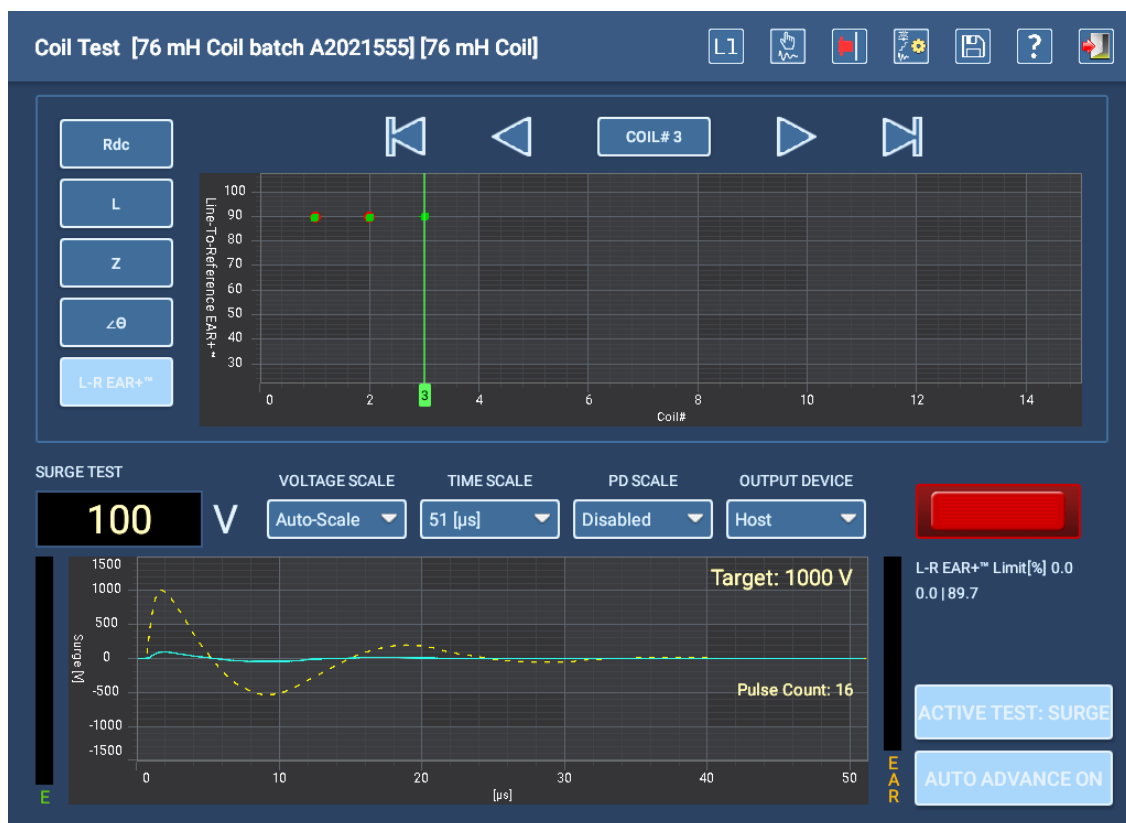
Coil Test [76 mH Coil batch A2021555] [76 mH Coil]

L1

Rdc

L

Z

∠θ

L-R EAR+™

COIL# 3

Line-To-Reference EAR+™

100
90
80
70
60
50
40
30

0 2 3 4 6 8 10 12 14
Coil#

SURGE TEST

100 V

VOLTAGE SCALE
Auto-Scale

TIME SCALE
51 [µs]

PD SCALE
Disabled

OUTPUT DEVICE
Host

L-R EAR+™ Limit[%] 0.0
0.0 | 89.7

Target: 1000 V

Pulse Count: 16

Surge [V]

1500
1000
500
0
-500
-1000
-1500

0 10 20 30 40 50
[µs]

E

EAR

ACTIVE TEST: SURGE

AUTO ADVANCE ON